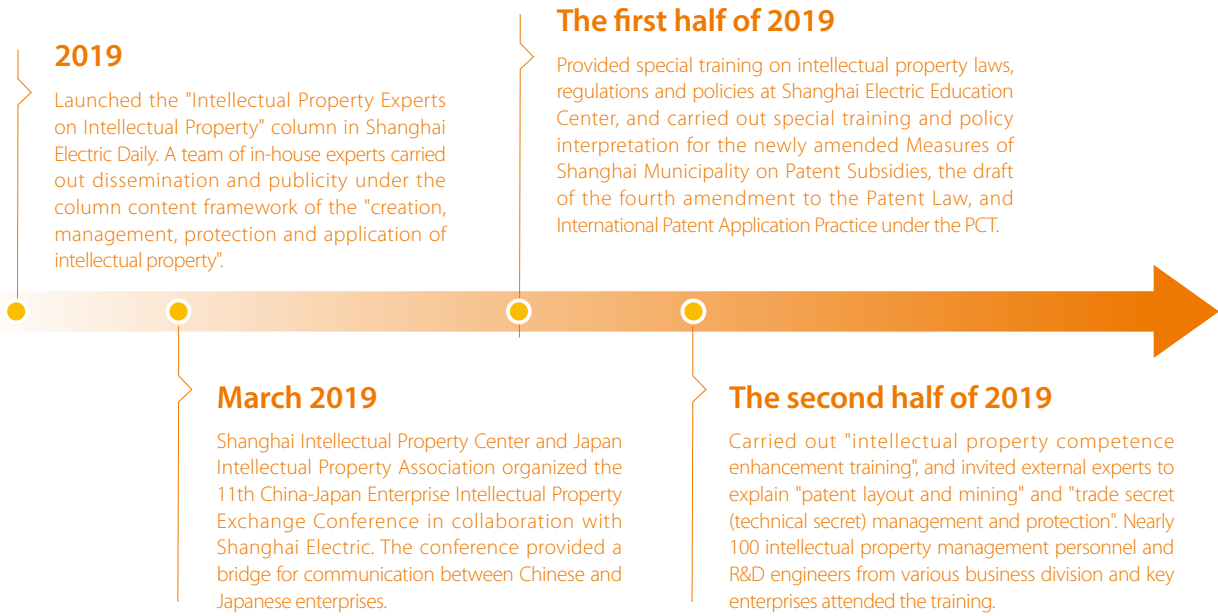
2019

Launched the "Intellectual Property Experts on Intellectual Property" column in Shanghai Electric Daily. A team of in-house experts carried out dissemination and publicity under the column content framework of the "creation, management, protection and application of intellectual property".

The first half of 2019

Provided special training on intellectual property laws, regulations and policies at Shanghai Electric Education Center, and carried out special training and policy interpretation for the newly amended Measures of Shanghai Municipality on Patent Subsidies, the draft of the fourth amendment to the Patent Law, and International Patent Application Practice under the PCT.

March 2019

Shanghai Intellectual Property Center and Japan Intellectual Property Association organized the 11th China-Japan Enterprise Intellectual Property Exchange Conference in collaboration with Shanghai Electric. The conference provided a bridge for communication between Chinese and Japanese enterprises.

The second half of 2019

Carried out "intellectual property competence enhancement training", and invited external experts to explain "patent layout and mining" and "trade secret (technical secret) management and protection". Nearly 100 intellectual property management personnel and R&D engineers from various business division and key enterprises attended the training.